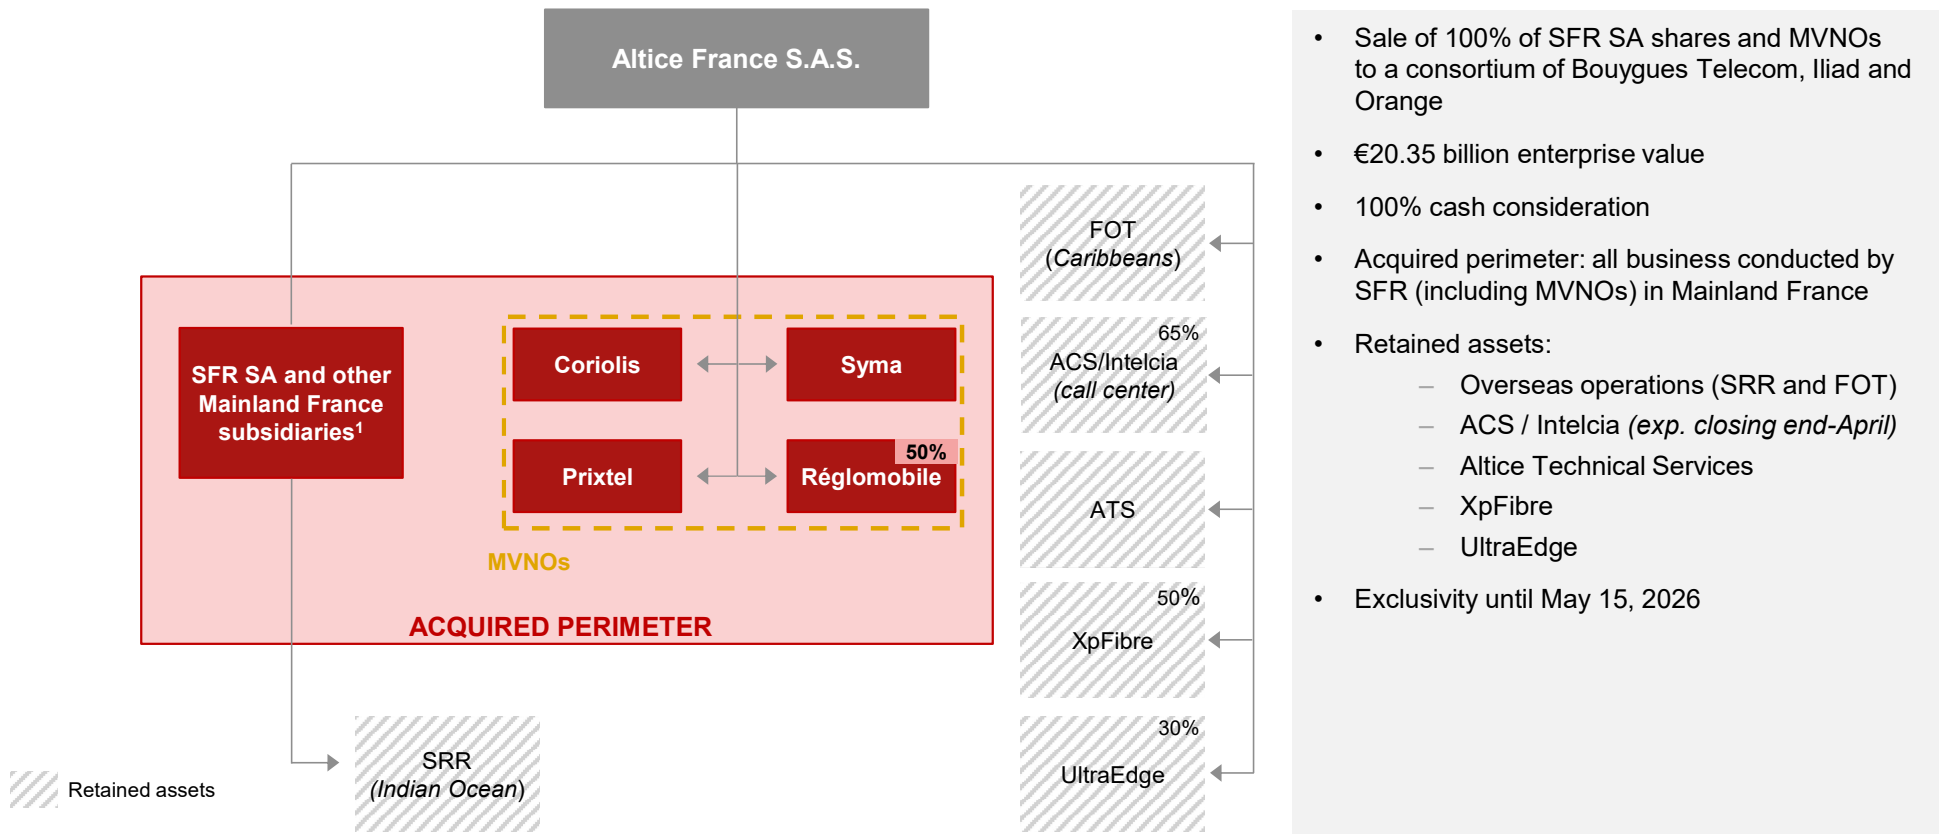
Altice France S.A.S.

SFR SA and other Mainland France subsidiaries$^1$

Coriolis

Syma

Prixtel

50%

Réglomobile

MVNOs

ACQUIRED PERIMETER

FOT (Caribbeans)

65%

ACS/Intelcia (call center)

ATS

50%

XpFibre

30%

UltraEdge

SRR (Indian Ocean)

Retained assets

- Sale of 100% of SFR SA shares and MVNOs to a consortium of Bouygues Telecom, Iliad and Orange
- €20.35 billion enterprise value
- 100% cash consideration
- Acquired perimeter: all business conducted by SFR (including MVNOs) in Mainland France
- Retained assets:
  – Overseas operations (SRR and FOT)
  – ACS / Intelcia (exp. closing end-April)
  – Altice Technical Services
  – XpFibre
  – UltraEdge
- Exclusivity until May 15, 2026